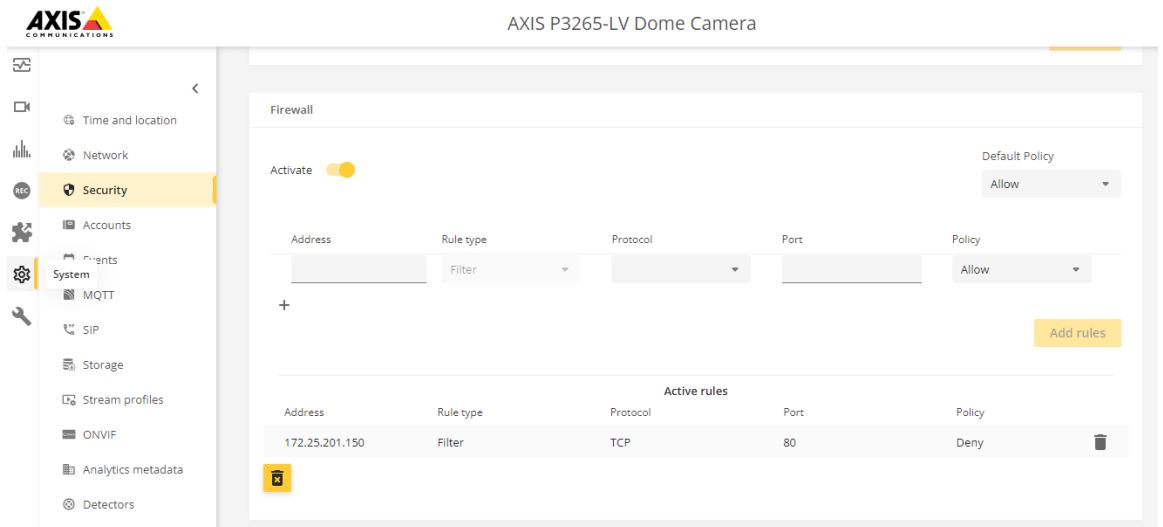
AXIS COMMUNICATIONS

AXIS P3265-LV Dome Camera

Time and location
Network
Security
Accounts
Events
System
MQTT
SIP
Storage
Stream profiles
ONVIF
Analytics metadata
Detectors

Firewall

Activate

Default Policy
Allow

| Address | Rule type | Protocol | Port | Policy |
|---|---|---|---|---|
| | Filter | | | Allow |

+

Add rules

Active rules

| Address | Rule type | Protocol | Port | Policy |
|---|---|---|---|---|
| 172.25.201.150 | Filter | TCP | 80 | Deny |